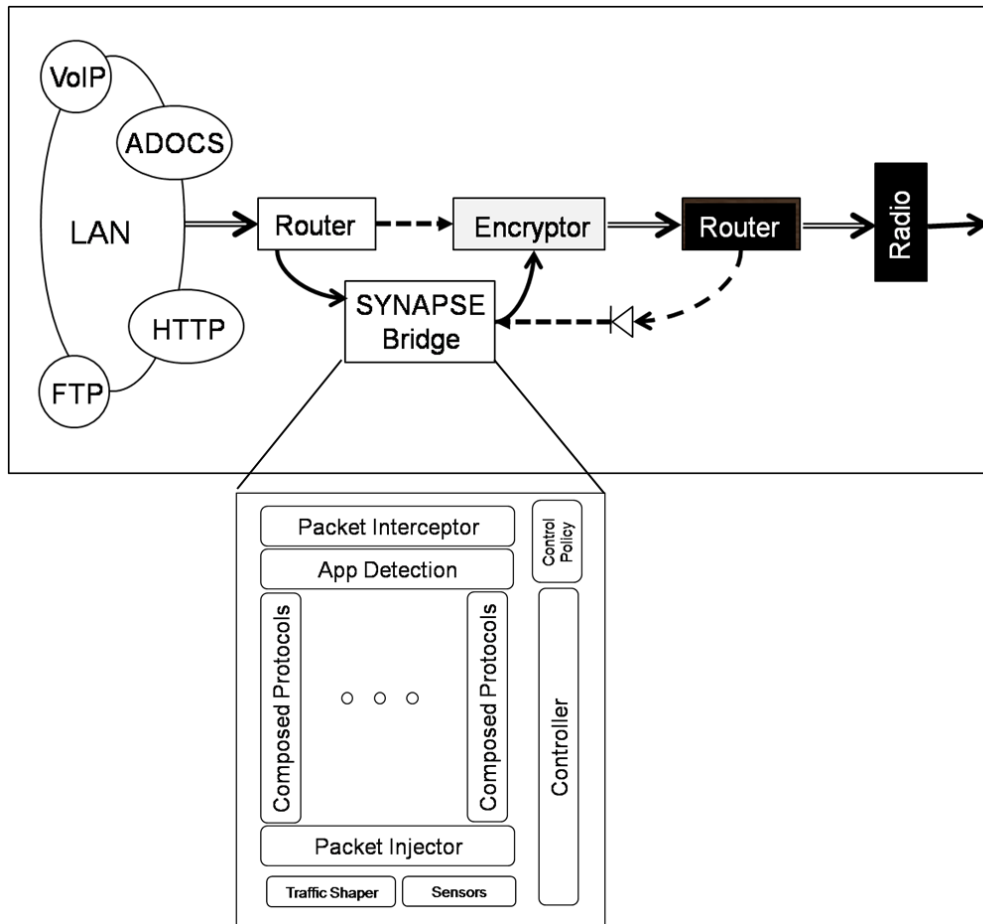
VoIP
ADOCS
LAN
HTTP
FTP
Router
Encryptor
Router
Radio
SYNAPSE Bridge

Packet Interceptor
Control Policy
App Detection
Composed Protocols
○ ○ ○
Composed Protocols
Controller
Packet Injector
Traffic Shaper
Sensors